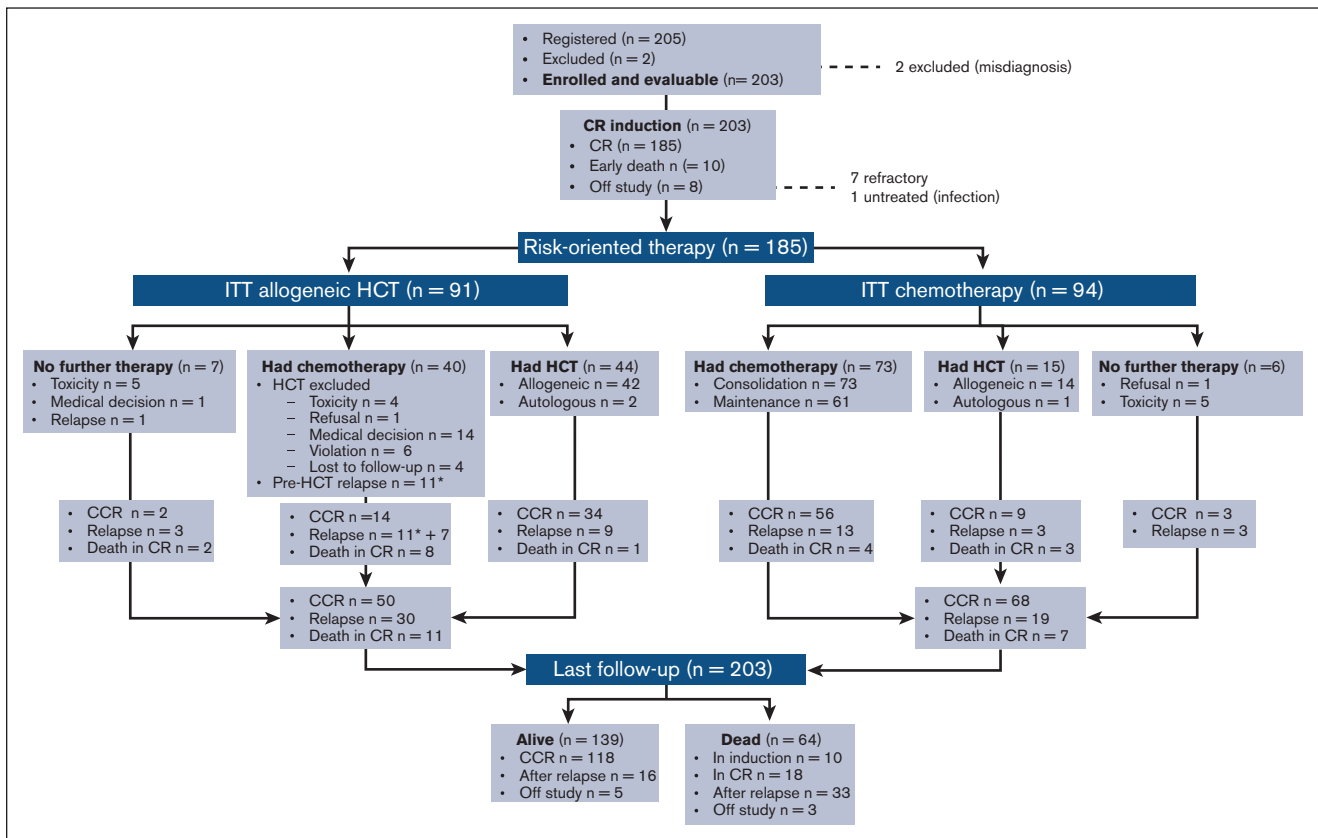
• Registered (n = 205)
• Excluded (n = 2)
• **Enrolled and evaluable** (n= 203)

2 excluded (misdiagnosis)

**CR induction** (n = 203)
• CR (n = 185)
• Early death n (= 10)
• Off study (n = 8)

7 refractory
1 untreated (infection)

Risk-oriented therapy (n = 185)

ITT allogeneic HCT (n = 91)

ITT chemotherapy (n = 94)

**No further therapy** (n = 7)
• Toxicity n = 5
• Medical decision n = 1
• Relapse n = 1

**Had chemotherapy** (n = 40)
• HCT excluded
– Toxicity n = 4
– Refusal n = 1
– Medical decision n = 14
– Violation n = 6
– Lost to follow-up n = 4
• Pre-HCT relapse n = 11*

**Had HCT** (n = 44)
• Allogeneic n = 42
• Autologous n = 2

**Had chemotherapy** (n = 73)
• Consolidation n = 73
• Maintenance n = 61

**Had HCT** (n = 15)
• Allogeneic n = 14
• Autologous n = 1

**No further therapy** (n =6)
• Refusal n = 1
• Toxicity n = 5

• CCR n = 2
• Relapse n = 3
• Death in CR n = 2

• CCR n =14
• Relapse n = 11* + 7
• Death in CR n = 8

• CCR n = 34
• Relapse n = 9
• Death in CR n = 1

• CCR n = 56
• Relapse n = 13
• Death in CR n = 4

• CCR n = 9
• Relapse n = 3
• Death in CR n = 3

• CCR n = 3
• Relapse n = 3

• CCR n = 50
• Relapse n = 30
• Death in CR n = 11

• CCR n = 68
• Relapse n = 19
• Death in CR n = 7

Last follow-up (n = 203)

**Alive** (n = 139)
• CCR n = 118
• After relapse n = 16
• Off study n = 5

**Dead** (n = 64)
• In induction n = 10
• In CR n = 18
• After relapse n = 33
• Off study n = 3